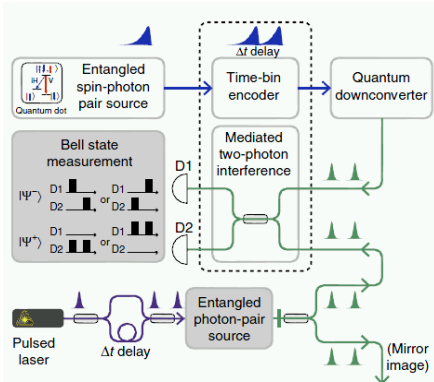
Entangled spin-photon pair source

Quantum dot

$\Delta t$ delay

Time-bin encoder

Quantum downconverter

Bell state measurement

$|\Psi^-\rangle$ D1 D2 or D1 D2

$|\Psi^+\rangle$ D1 D2 or D1 D2

Mediated two-photon interference

D1

D2

Pulsed laser

$\Delta t$ delay

Entangled photon-pair source

(Mirror image)